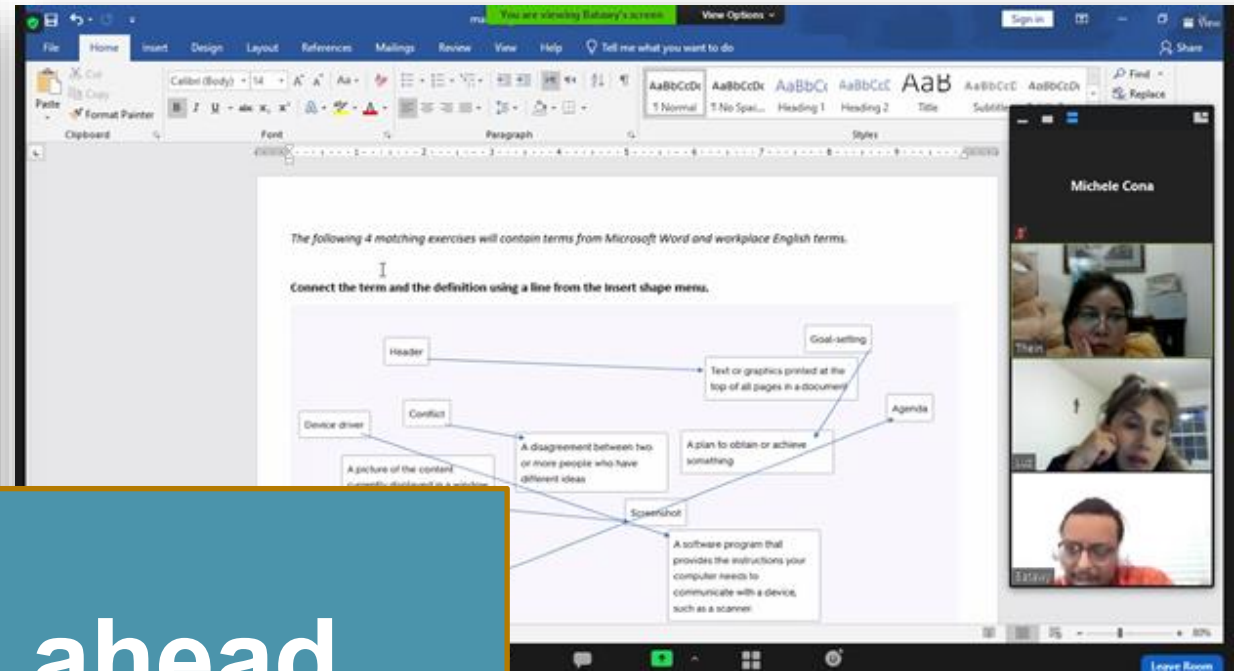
You are viewing Batavy's screen   View Options

Sign in

File   Home   Insert   Design   Layout   References   Mailings   Review   View   Help   Tell me what you want to do   Share

Cut   Copy   Paste   Format Painter   Clipboard

Calibri (Body)   14   Font

Paragraph

AaBbCcDc ¶ Normal   AaBbCcDc ¶ No Spac...   AaBbCc Heading 1   AaBbCcC Heading 2   AaB Title   AaBbCcC Subtitle   Styles

Find   Replace

Michele Cona

The following 4 matching exercises will contain terms from Microsoft Word and workplace English terms.

Connect the term and the definition using a line from the Insert shape menu.

Header

Goal-setting

Text or graphics printed at the top of all pages in a document

Agenda

Conflict

Device driver

A disagreement between two or more people who have different ideas

A plan to obtain or achieve something

A picture of the content currently displayed in a window

Screenshot

A software program that provides the instructions your computer needs to communicate with a device, such as a scanner

Thein

Batavy

ahead

Leave Room